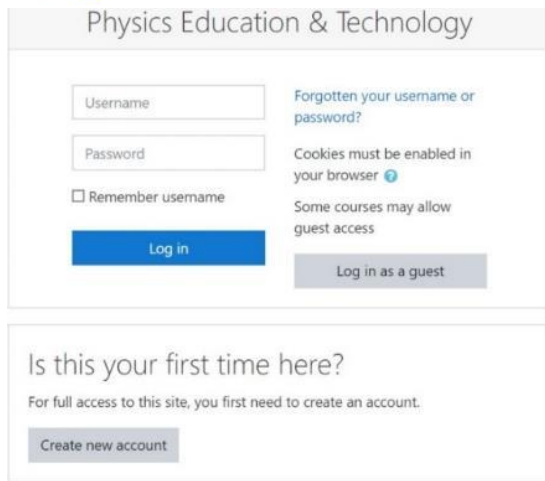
Physics Education & Technology

Username

Password

☐ Remember username

Log in

Forgotten your username or password?

Cookies must be enabled in your browser

Some courses may allow guest access

Log in as a guest

Is this your first time here?

For full access to this site, you first need to create an account.

Create new account